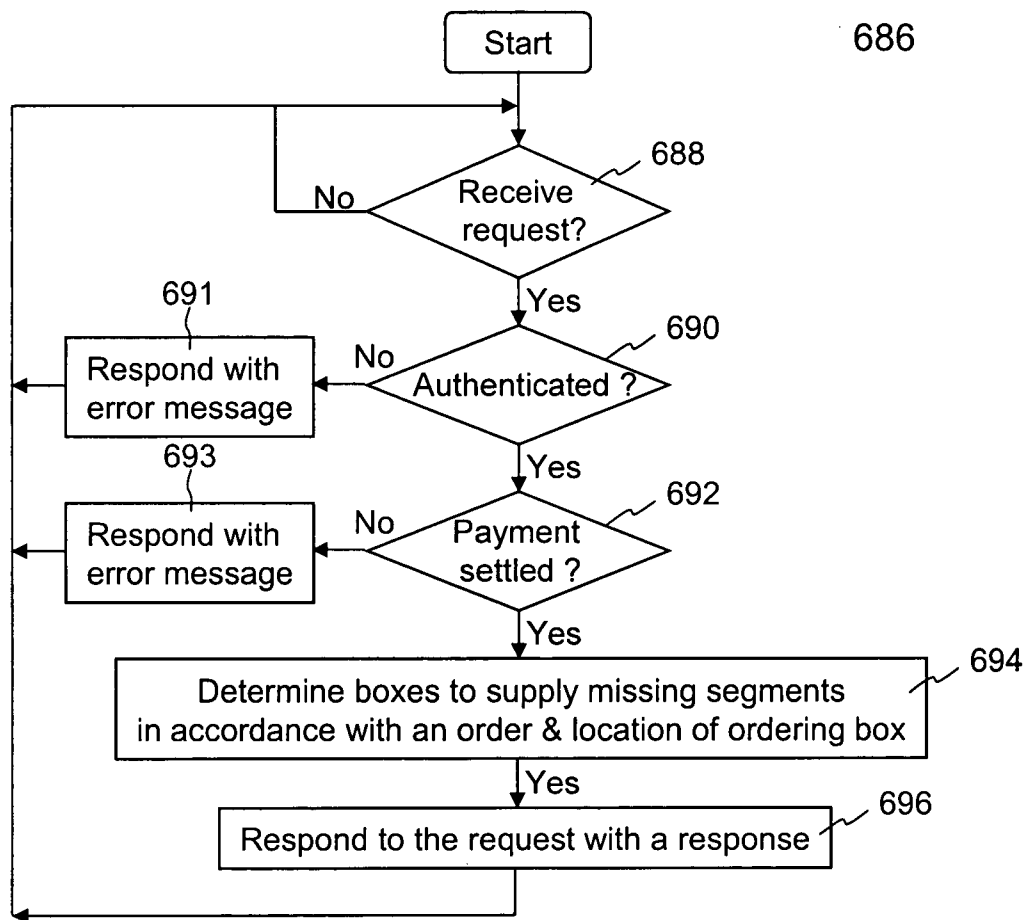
Start

686

688

No

Receive request?

Yes

691

690

No

Respond with error message

Authenticated ?

Yes

693

692

No

Respond with error message

Payment settled ?

Yes

694

Determine boxes to supply missing segments in accordance with an order & location of ordering box

Yes

696

Respond to the request with a response